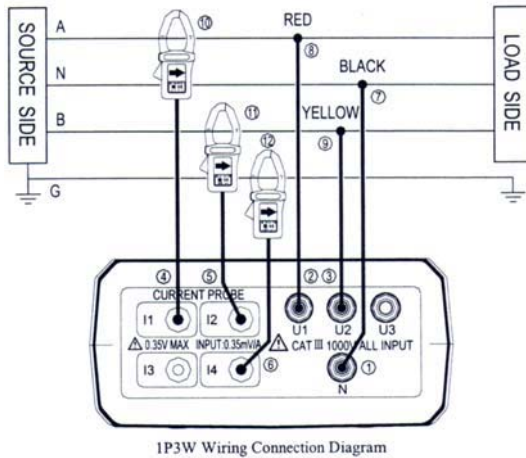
SOURCE SIDE

A

N

B

G

⑩

RED

⑧

BLACK

⑦

⑪

YELLOW

⑨

⑫

LOAD SIDE

④ ⑤

CURRENT PROBE

I1

I2

⚠ 0.35V MAX INPUT:0.35mV/A

I3

I4

⑥

② ③

U1

U2

U3

⚠ CAT III 1000V ALL INPUT

N

①

1P3W Wiring Connection Diagram